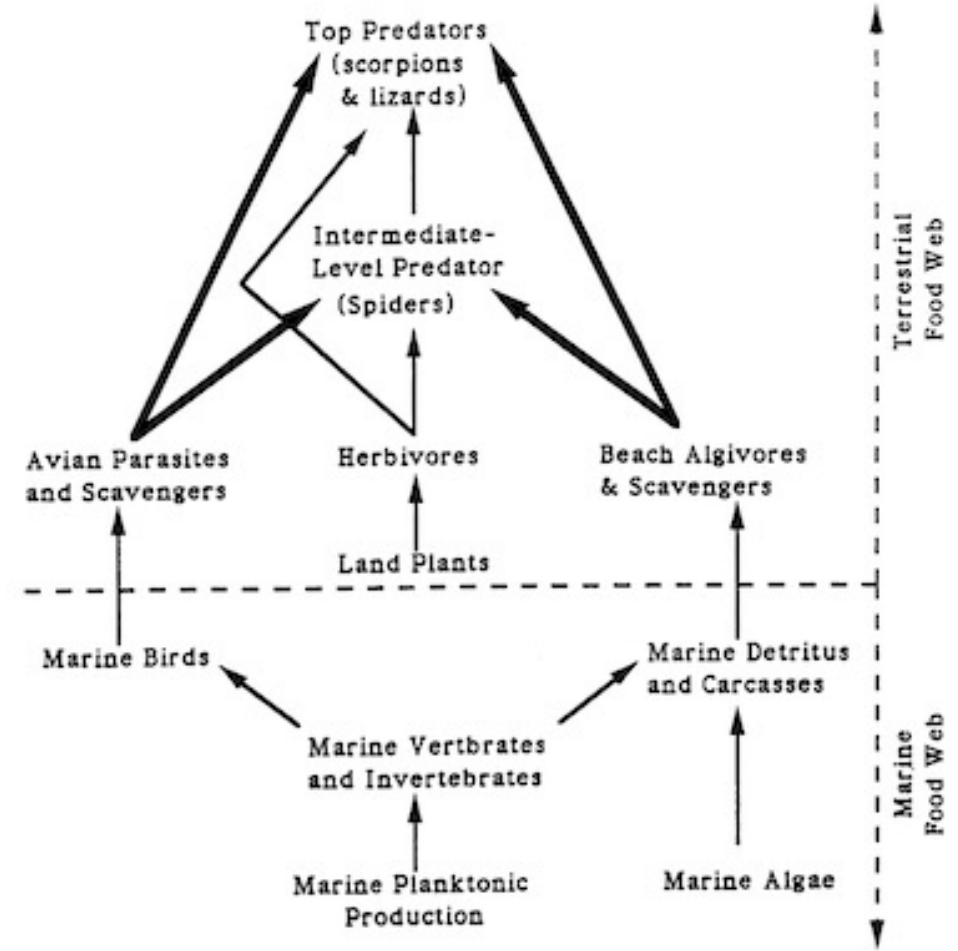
Top Predators (scorpions & lizards)

Intermediate-Level Predator (Spiders)

Avian Parasites and Scavengers

Herbivores

Beach Algivores & Scavengers

Land Plants

Terrestrial Food Web

Marine Birds

Marine Detritus and Carcasses

Marine Vertbrates and Invertebrates

Marine Planktonic Production

Marine Algae

Marine Food Web